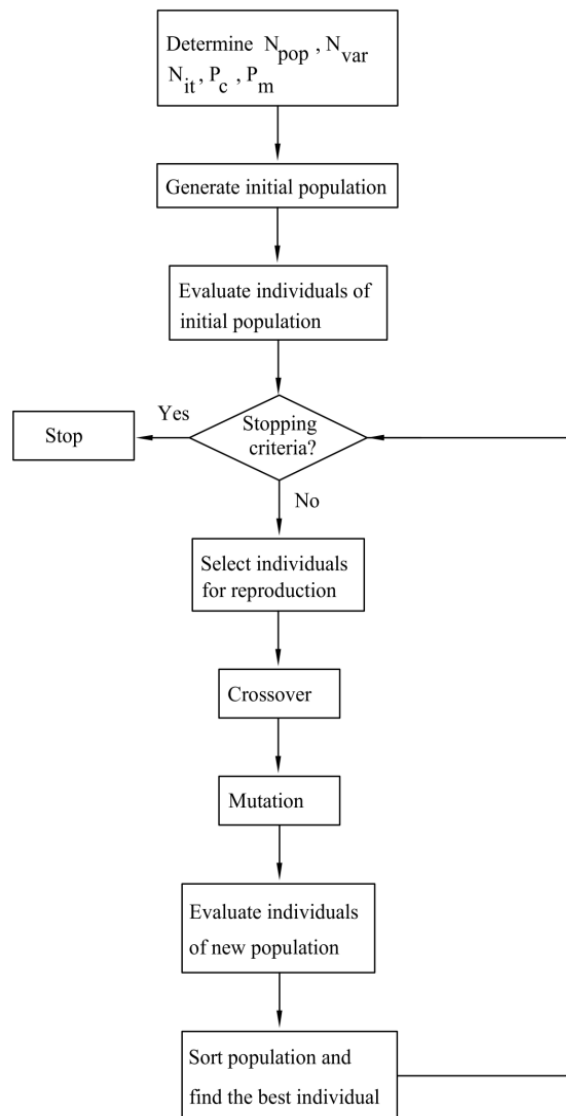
Determine $N_{pop}$, $N_{var}$, $N_{it}$, $P_c$, $P_m$

Generate initial population

Evaluate individuals of initial population

Yes

Stop

Stopping criteria?

No

Select individuals for reproduction

Crossover

Mutation

Evaluate individuals of new population

Sort population and find the best individual